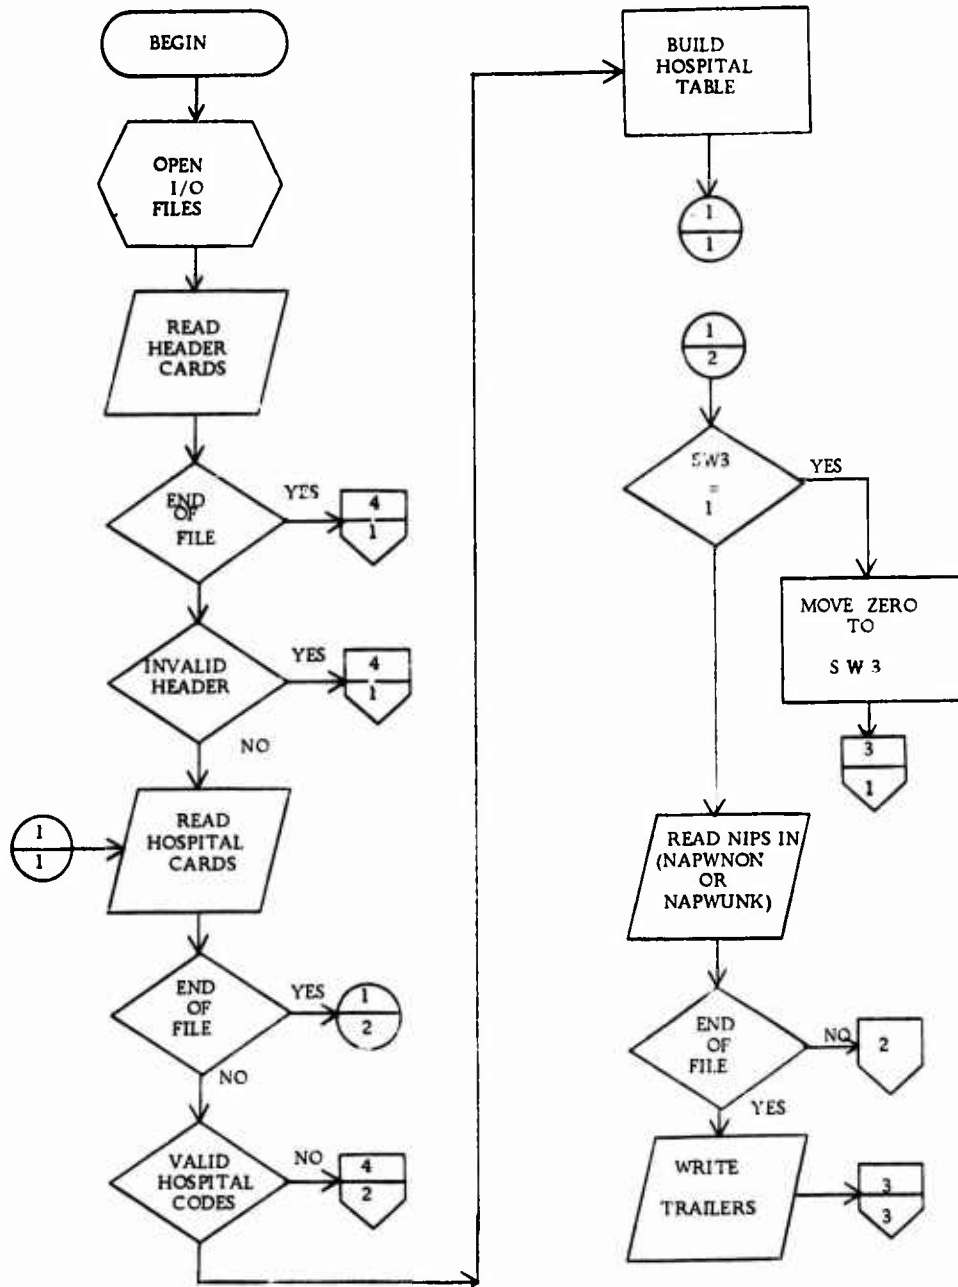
BEGIN

OPEN I/O FILES

READ HEADER CARDS

END OF FILE

YES

4
1

INVALID HEADER

YES

4
1

NO

1
1

READ HOSPITAL CARDS

END OF FILE

YES

1
2

NO

VALID HOSPITAL CODES

NO

4
2

BUILD HOSPITAL TABLE

1
1

1
2

SW3 = 1

YES

MOVE ZERO TO SW3

3
1

READ NIPS IN (NAPWNON OR NAPWUNK)

END OF FILE

NO

2

YES

WRITE TRAILERS

3
3